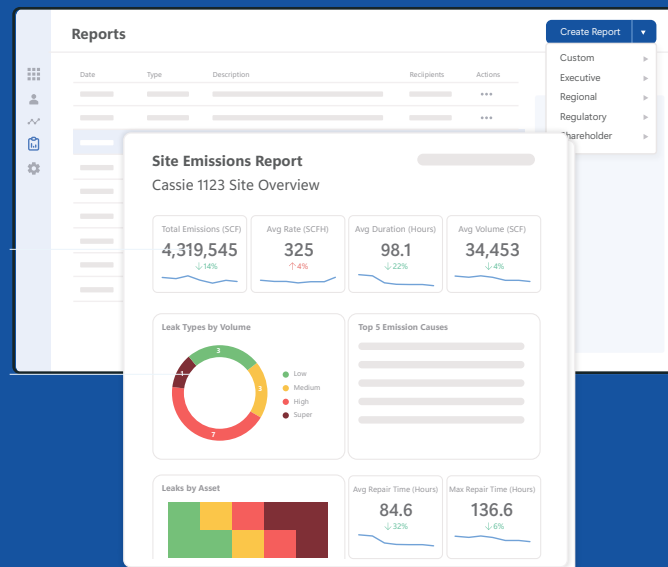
Reports

Create Report ▾

Custom
Executive
Regional
Regulatory
Shareholder

| Date | Type | Description | Recipients | Actions |
|---|---|---|---|---|
| | | | | ••• |
| | | | | ••• |

Site Emissions Report

Cassie 1123 Site Overview

Total Emissions (SCF)
4,319,545
↓14%

Avg Rate (SCFH)
325
↑4%

Avg Duration (Hours)
98.1
↓22%

Avg Volume (SCF)
34,453
↓4%

Leak Types by Volume

3
3
7
1

Low
Medium
High
Super

Top 5 Emission Causes

Leaks by Asset

Avg Repair Time (Hours)
84.6
↓32%

Max Repair Time (Hours)
136.6
↓6%